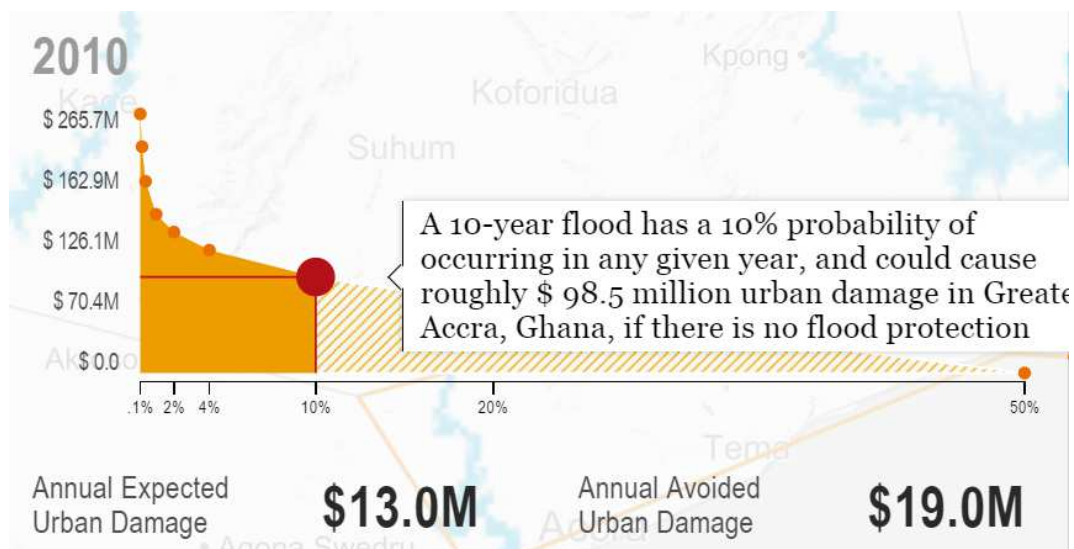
2010

Kpong

Koforidua

Suhum

$ 265.7M

$ 162.9M

$ 126.1M

$ 70.4M

$ 0.0

A 10-year flood has a 10% probability of occurring in any given year, and could cause roughly $ 98.5 million urban damage in Greate Accra, Ghana, if there is no flood protection

.1% 2% 4% 10% 20% 50%

Tema

Annual Expected Urban Damage $13.0M

Annual Avoided Urban Damage $19.0M